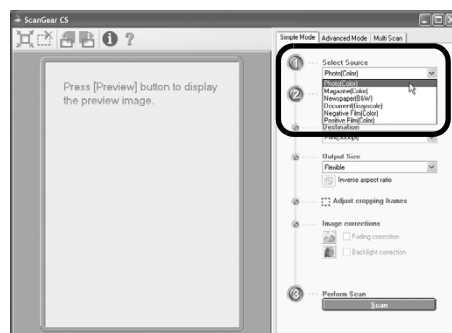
ScanGear CS

Simple Mode
Advanced Mode
Multi Scan

Press [Preview] button to display the preview image.

1
Select Source
Photo(Color)
Photo(Color)
Magazine(Color)
Newspaper(B&W)
Document(Grayscale)
Negative Film(Color)
Positive Film(Color)
2
Destination
Print(300dpi)

Output Size
Flexible
Inverse aspect ratio

Adjust cropping frames

Image corrections
Fading correction
Backlight correction

3
Perform Scan
Scan